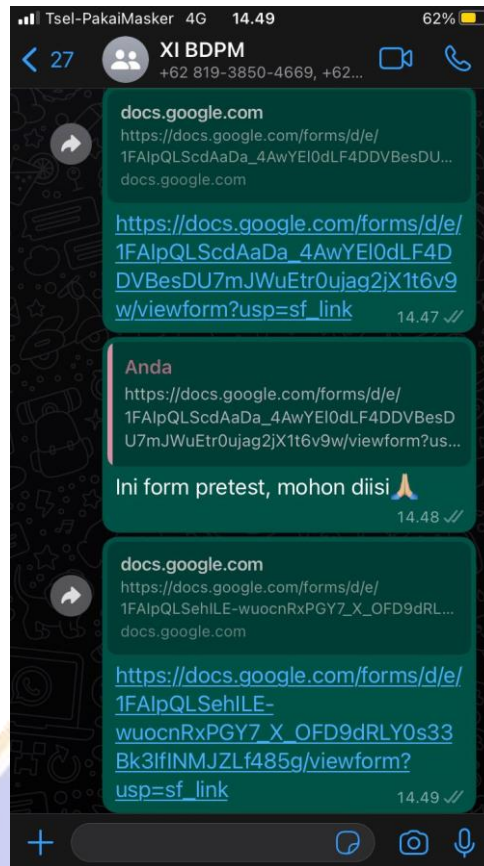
Tsel-PakaiMasker 4G 14.49 62%

27 XI BDPM
+62 819-3850-4669, +62...

docs.google.com
https://docs.google.com/forms/d/e/1FAIpQLScdAaDa_4AwYEl0dLF4DDVBesDU...
docs.google.com

https://docs.google.com/forms/d/e/1FAIpQLScdAaDa_4AwYEl0dLF4DDVBesDU7mJWuEtr0ujag2jX1t6v9w/viewform?usp=sf_link 14.47

Anda
https://docs.google.com/forms/d/e/1FAIpQLScdAaDa_4AwYEl0dLF4DDVBesDU7mJWuEtr0ujag2jX1t6v9w/viewform?us...

Ini form pretest, mohon diisi🙏
14.48

docs.google.com
https://docs.google.com/forms/d/e/1FAIpQLSehILE-wuocnRxPGY7_X_OFD9dRL...
docs.google.com

https://docs.google.com/forms/d/e/1FAIpQLSehILE-wuocnRxPGY7_X_OFD9dRLY0s33Bk3IfINMJZLf485g/viewform?usp=sf_link 14.49